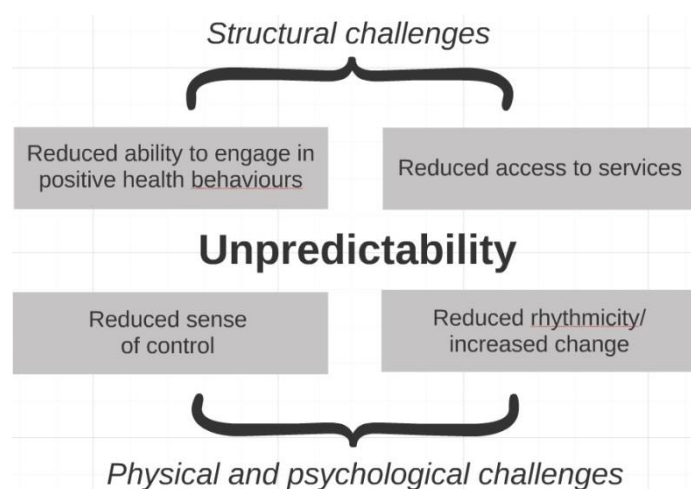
Structural challenges

Reduced ability to engage in positive health behaviours

Reduced access to services

Unpredictability

Reduced sense of control

Reduced rhythmicity/ increased change

Physical and psychological challenges